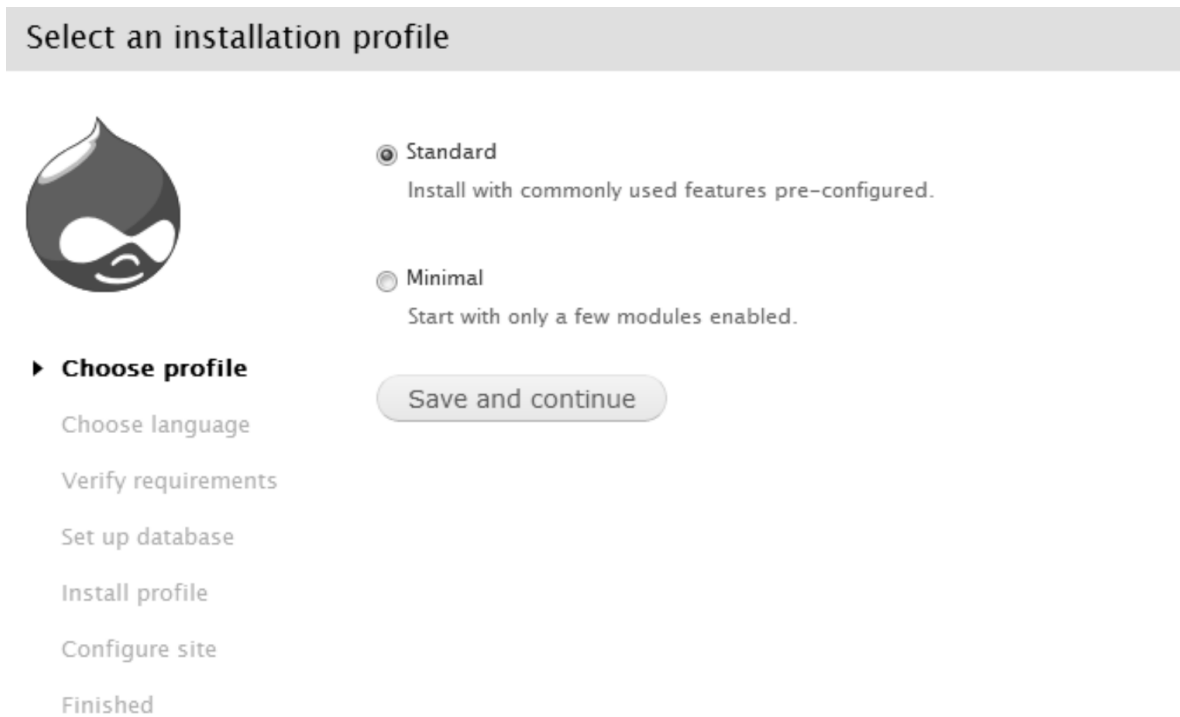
Select an installation profile

Choose profile
Choose language
Verify requirements
Set up database
Install profile
Configure site
Finished

Standard
Install with commonly used features pre-configured.

Minimal
Start with only a few modules enabled.

Save and continue